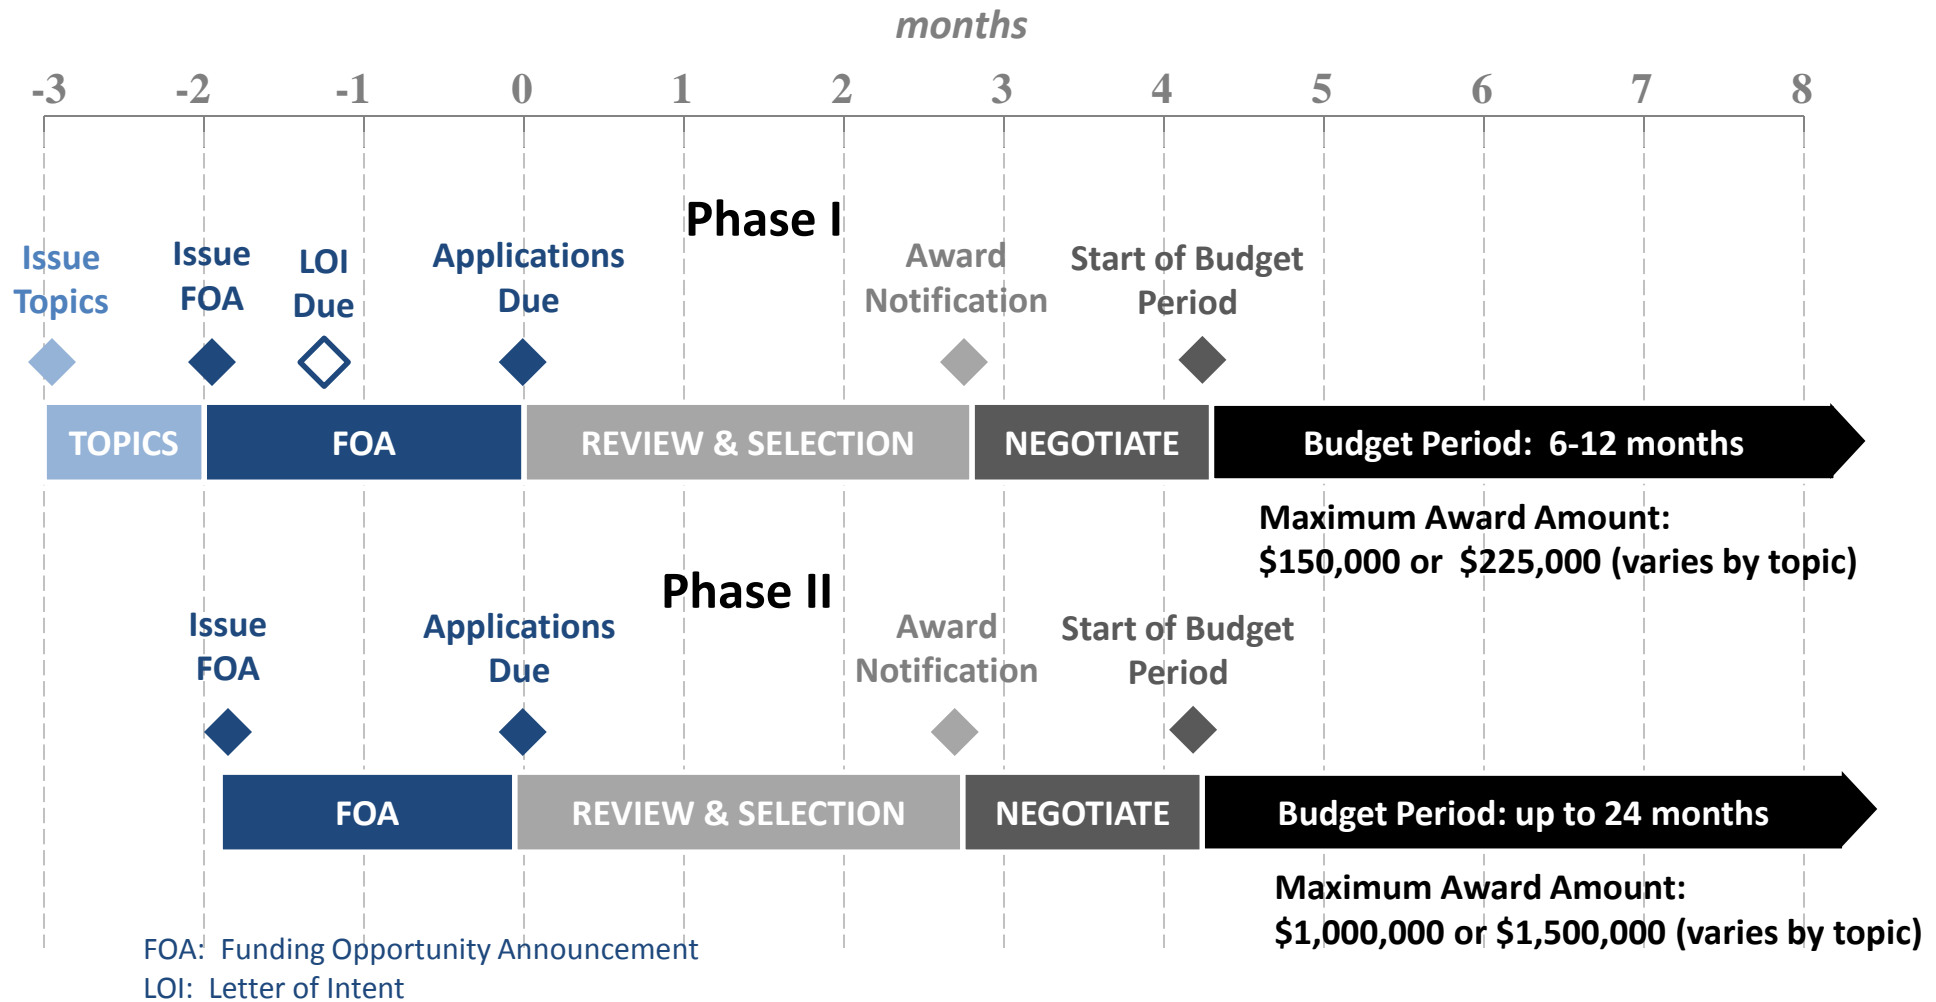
months

-3 -2 -1 0 1 2 3 4 5 6 7 8

Phase I

Issue Topics

Issue FOA

LOI Due

Applications Due

Award Notification

Start of Budget Period

TOPICS

FOA

REVIEW & SELECTION

NEGOTIATE

Budget Period: 6-12 months

Maximum Award Amount:
\$150,000 or \$225,000 (varies by topic)

Phase II

Issue FOA

Applications Due

Award Notification

Start of Budget Period

FOA

REVIEW & SELECTION

NEGOTIATE

Budget Period: up to 24 months

Maximum Award Amount:
\$1,000,000 or \$1,500,000 (varies by topic)

FOA: Funding Opportunity Announcement
LOI: Letter of Intent